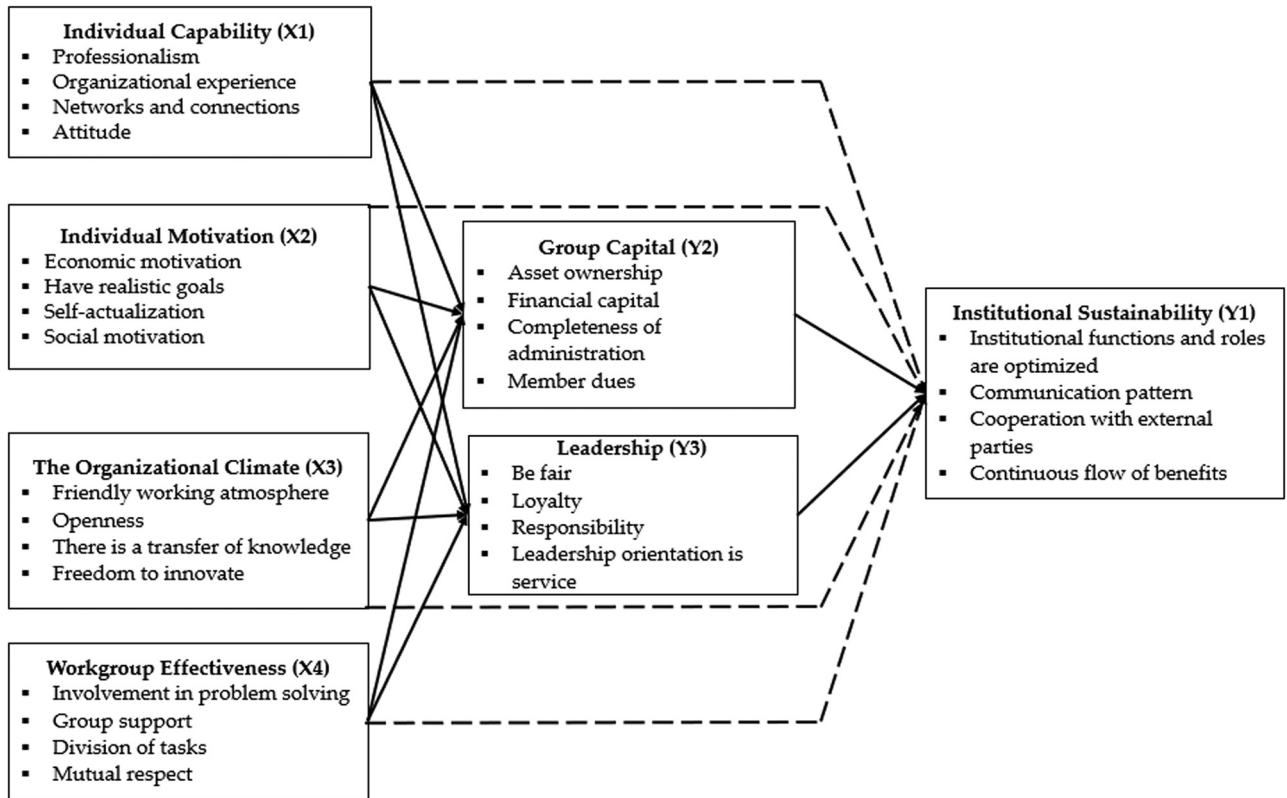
Individual Capability (X1)
- Professionalism
- Organizational experience
- Networks and connections
- Attitude

Individual Motivation (X2)
- Economic motivation
- Have realistic goals
- Self-actualization
- Social motivation

The Organizational Climate (X3)
- Friendly working atmosphere
- Openness
- There is a transfer of knowledge
- Freedom to innovate

Workgroup Effectiveness (X4)
- Involvement in problem solving
- Group support
- Division of tasks
- Mutual respect

Group Capital (Y2)
- Asset ownership
- Financial capital
- Completeness of administration
- Member dues

Leadership (Y3)
- Be fair
- Loyalty
- Responsibility
- Leadership orientation is service

Institutional Sustainability (Y1)
- Institutional functions and roles are optimized
- Communication pattern
- Cooperation with external parties
- Continuous flow of benefits